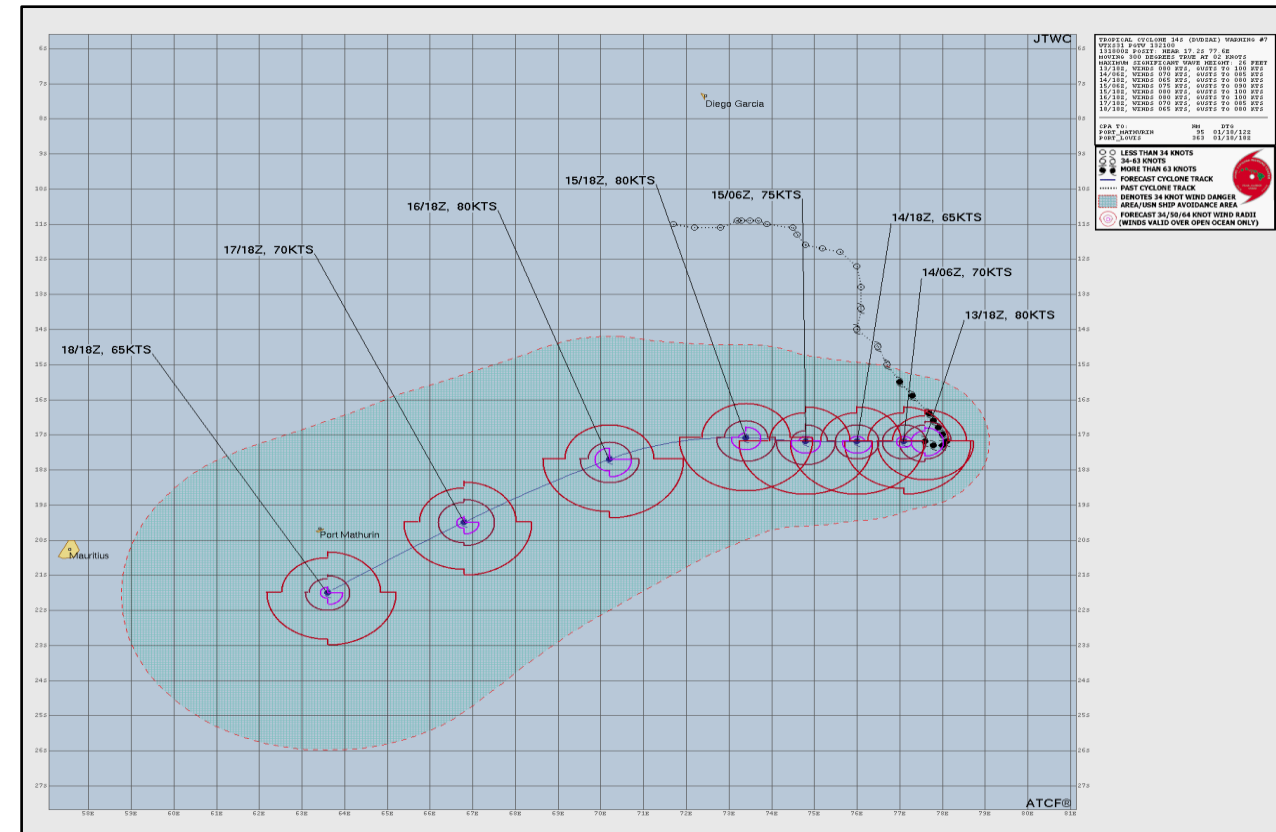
JTWC

TROPICAL CYCLONE 14S (DUDZAI) WARNING #7
WTXS31 PGTW 132100
132000Z POSIT: NEAR 17.2S 77.6E
MOVING 300 DEGREES TRUE AT 02 KNOTS
MAXIMUM SIGNIFICANT WAVE HEIGHT: 26 FEET
13/18Z, WINDS 080 KTS, GUSTS TO 100 KTS
14/06Z, WINDS 070 KTS, GUSTS TO 085 KTS
14/18Z, WINDS 065 KTS, GUSTS TO 080 KTS
15/06Z, WINDS 075 KTS, GUSTS TO 090 KTS
15/18Z, WINDS 080 KTS, GUSTS TO 100 KTS
16/18Z, WINDS 080 KTS, GUSTS TO 100 KTS
17/18Z, WINDS 070 KTS, GUSTS TO 085 KTS
18/18Z, WINDS 065 KTS, GUSTS TO 080 KTS

CPA TO: NM DTG
PORT_MATHURIN 95 01/18/12Z
PORT_LOUIS 363 01/18/18Z

LESS THAN 34 KNOTS
34-63 KNOTS
MORE THAN 63 KNOTS
FORECAST CYCLONE TRACK
PAST CYCLONE TRACK
DENOTES 34 KNOT WIND DANGER AREA/USN SHIP AVOIDANCE AREA
FORECAST 34/50/64 KNOT WIND RADII (WINDS VALID OVER OPEN OCEAN ONLY)

Diego Garcia
15/18Z, 80KTS
15/06Z, 75KTS
16/18Z, 80KTS
14/18Z, 65KTS
17/18Z, 70KTS
14/06Z, 70KTS
13/18Z, 80KTS
18/18Z, 65KTS
Port Mathurin
Mauritius

6S 7S 8S 9S 10S 11S 12S 13S 14S 15S 16S 17S 18S 19S 20S 21S 22S 23S 24S 25S 26S 27S

58E 59E 60E 61E 62E 63E 64E 65E 66E 67E 68E 69E 70E 71E 72E 73E 74E 75E 76E 77E 78E 79E 80E 81E

ATCF®